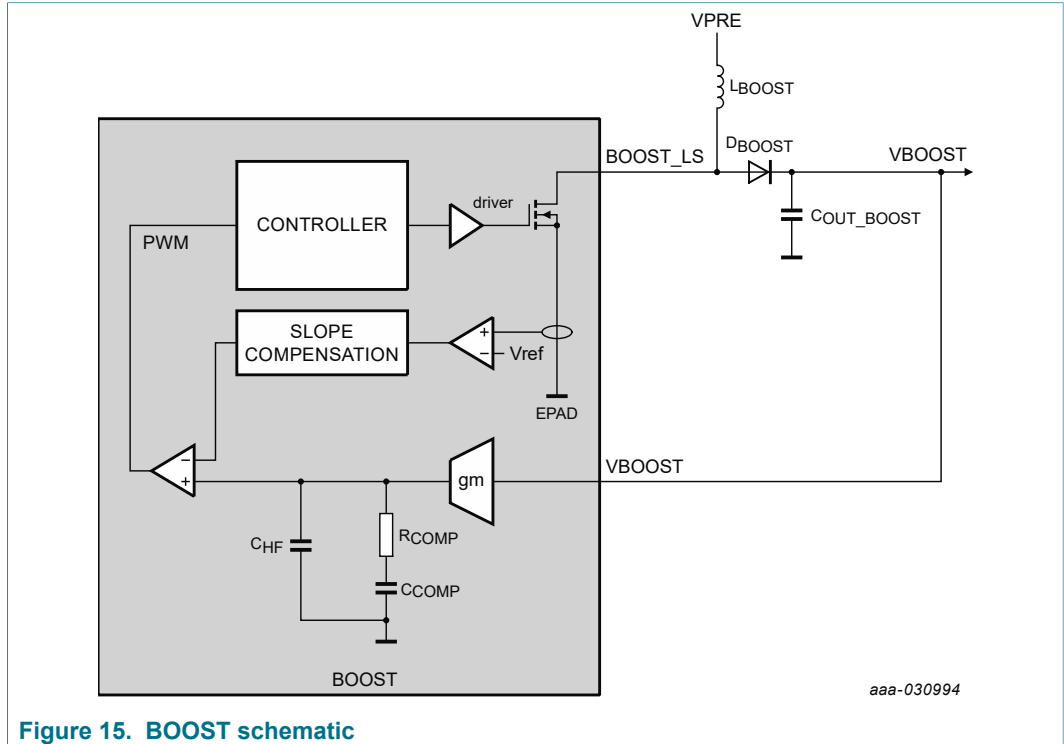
VPRE

$L_{BOOST}$

$D_{BOOST}$

BOOST_LS

VBOOST

driver

CONTROLLER

$C_{OUT\_BOOST}$

PWM

SLOPE COMPENSATION

+

−

Vref

EPAD

−

+

gm

VBOOST

$C_{HF}$

$R_{COMP}$

$C_{COMP}$

BOOST

aaa-030994

**Figure 15. BOOST schematic**